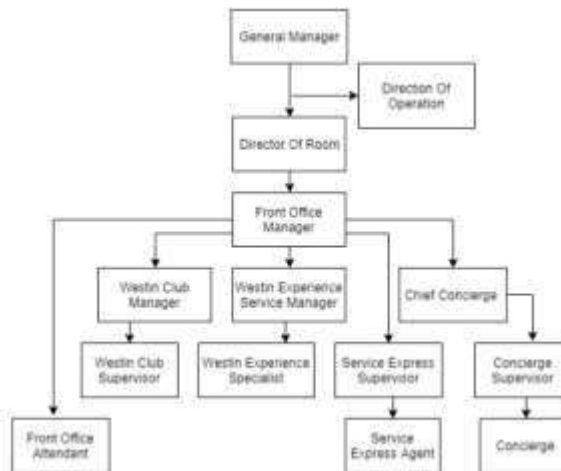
General Manager

Direction Of Operation

Director Of Room

Front Office Manager

Westin Club Manager

Westin Experience Service Manager

Chief Concierge

Westin Club Supervisor

Westin Experience Specialist

Service Express Supervisor

Concierge Supervisor

Front Office Attendant

Service Express Agent

Concierge